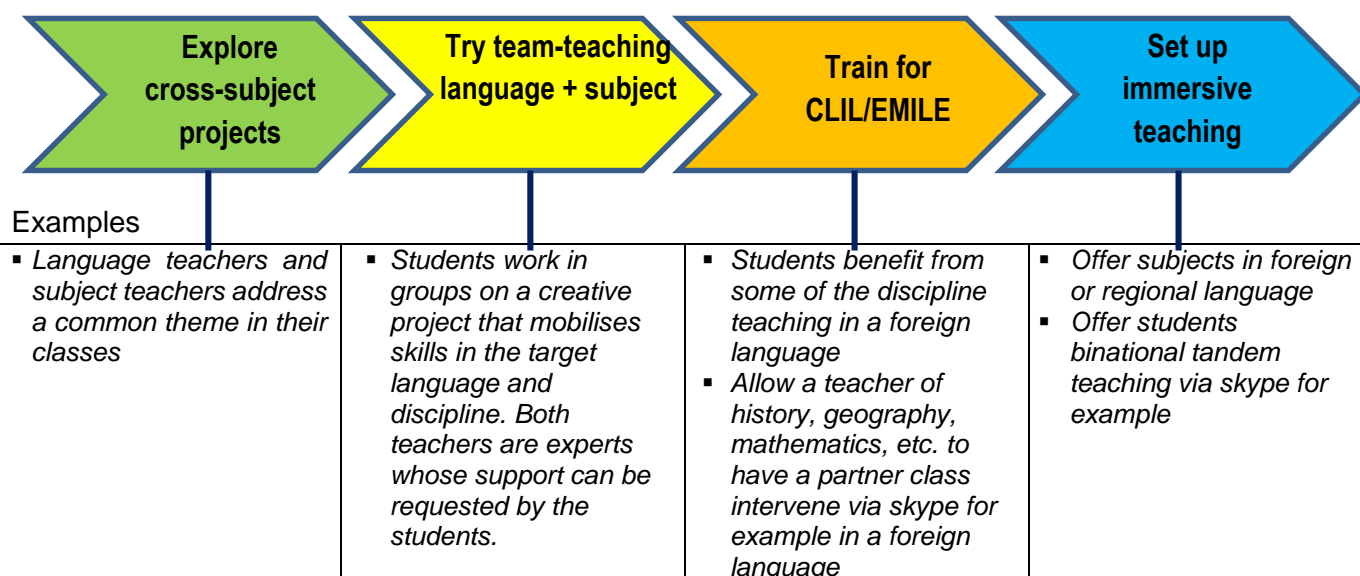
Explore cross-subject projects

Try team-teaching language + subject

Train for CLIL/EMILE

Set up immersive teaching

Examples

| | | | |
|---|---|---|---|
| ▪ *Language teachers and subject teachers address a common theme in their classes* | ▪ *Students work in groups on a creative project that mobilises skills in the target language and discipline. Both teachers are experts whose support can be requested by the students.* | ▪ *Students benefit from some of the discipline teaching in a foreign language* ▪ *Allow a teacher of history, geography, mathematics, etc. to have a partner class intervene via skype for example in a foreign language* | ▪ *Offer subjects in foreign or regional language* ▪ *Offer students binational tandem teaching via skype for example* |